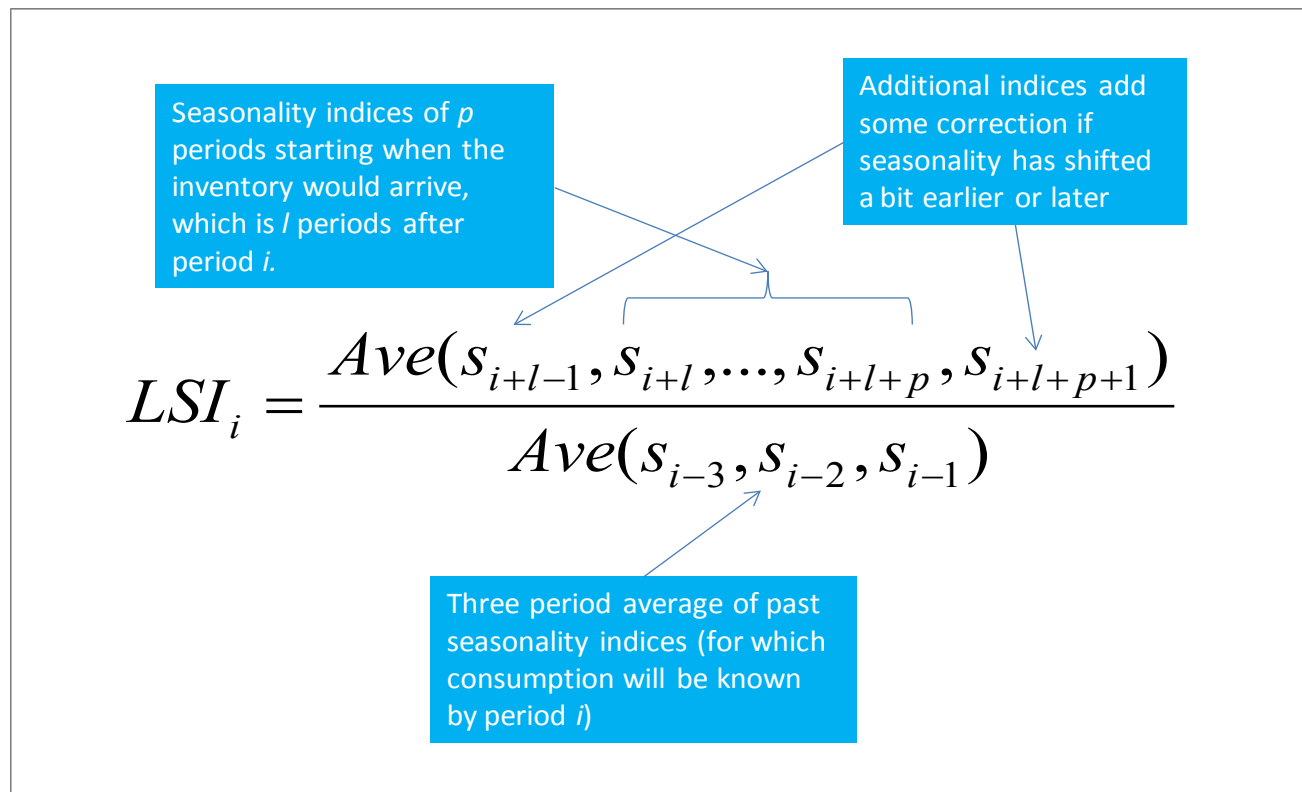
Seasonality indices of *p* periods starting when the inventory would arrive, which is *l* periods after period *i*.

Additional indices add some correction if seasonality has shifted a bit earlier or later

$LSI_i = \frac{Ave(s_{i+l-1}, s_{i+l}, \ldots, s_{i+l+p}, s_{i+l+p+1})}{Ave(s_{i-3}, s_{i-2}, s_{i-1})}$

Three period average of past seasonality indices (for which consumption will be known by period *i*)